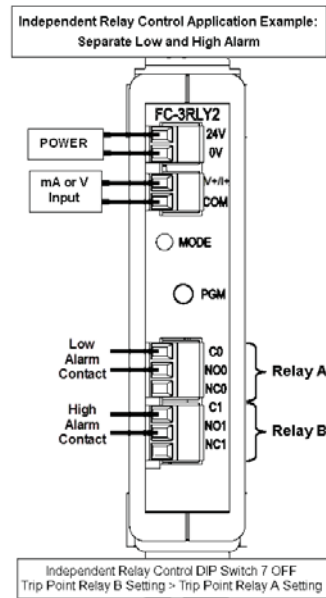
Independent Relay Control Application Example:
Separate Low and High Alarm

FC-3RLY2

POWER

24V
0V

mA or V Input

V+/I+
COM

MODE

PGM

Low Alarm Contact

C0
NO0
NC0

Relay A

High Alarm Contact

C1
NO1
NC1

Relay B

Independent Relay Control DIP Switch 7 OFF
Trip Point Relay B Setting > Trip Point Relay A Setting